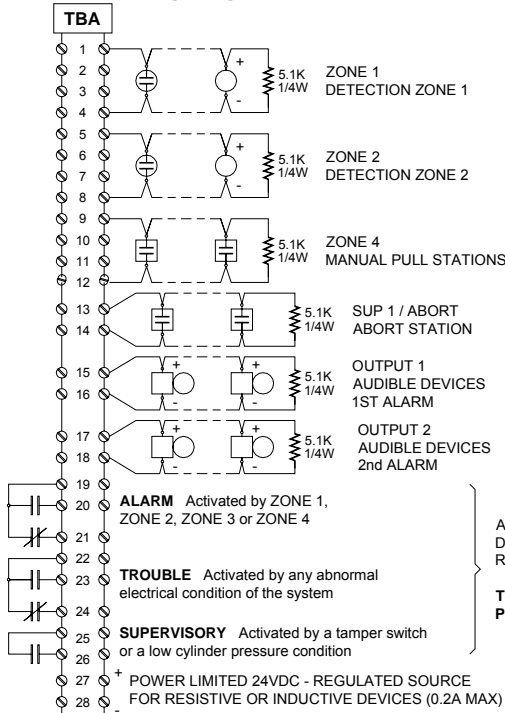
TBA

1
2
3
4
+
-
5.1K
1/4W
ZONE 1
DETECTION ZONE 1

5
6
7
8
+
-
5.1K
1/4W
ZONE 2
DETECTION ZONE 2

9
10
11
12
5.1K
1/4W
ZONE 4
MANUAL PULL STATIONS

13
14
5.1K
1/4W
SUP 1 / ABORT
ABORT STATION

15
16
+
-
+
-
5.1K
1/4W
OUTPUT 1
AUDIBLE DEVICES
1ST ALARM

17
18
+
-
+
-
5.1K
1/4W
OUTPUT 2
AUDIBLE DEVICES
2nd ALARM

19
20
21
ALARM Activated by ZONE 1, ZONE 2, ZONE 3 or ZONE 4

22
23
24
TROUBLE Activated by any abnormal electrical condition of the system

25
26
SUPERVISORY Activated by a tamper switch or a low cylinder pressure condition

A
D
R

T
P

27 +
28 -
POWER LIMITED 24VDC - REGULATED SOURCE FOR RESISTIVE OR INDUCTIVE DEVICES (0.2A MAX)